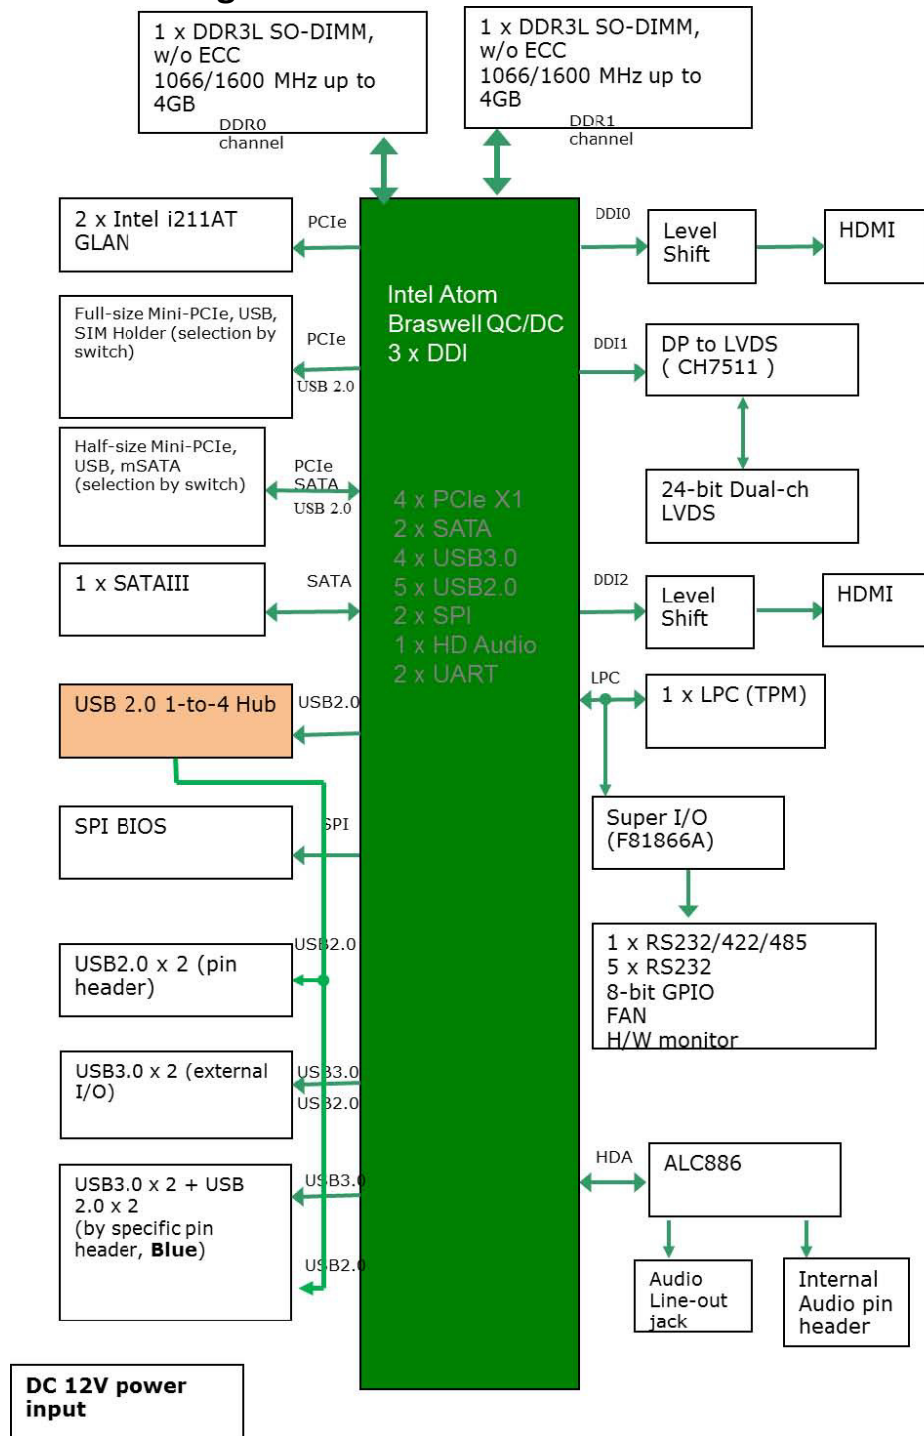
1 x DDR3L SO-DIMM, w/o ECC 1066/1600 MHz up to 4GB

DDR0 channel

1 x DDR3L SO-DIMM, w/o ECC 1066/1600 MHz up to 4GB

DDR1 channel

2 x Intel i211AT GLAN

PCIe

Intel Atom Braswell QC/DC 3 x DDI

DDI0

Level Shift

HDMI

Full-size Mini-PCIe, USB, SIM Holder (selection by switch)

PCIe

USB 2.0

DDI1

DP to LVDS ( CH7511 )

Half-size Mini-PCIe, USB, mSATA (selection by switch)

PCIe

SATA

USB 2.0

4 x PCIe X1
2 x SATA
4 x USB3.0
5 x USB2.0
2 x SPI
1 x HD Audio
2 x UART

24-bit Dual-ch LVDS

1 x SATAIII

SATA

DDI2

Level Shift

HDMI

LPC

1 x LPC (TPM)

USB 2.0 1-to-4 Hub

USB2.0

Super I/O (F81866A)

SPI BIOS

SPI

1 x RS232/422/485
5 x RS232
8-bit GPIO
FAN
H/W monitor

USB2.0 x 2 (pin header)

USB2.0

USB3.0 x 2 (external I/O)

USB3.0

USB2.0

HDA

ALC886

USB3.0 x 2 + USB 2.0 x 2 (by specific pin header, **Blue**)

USB3.0

USB2.0

Audio Line-out jack

Internal Audio pin header

**DC 12V power input**